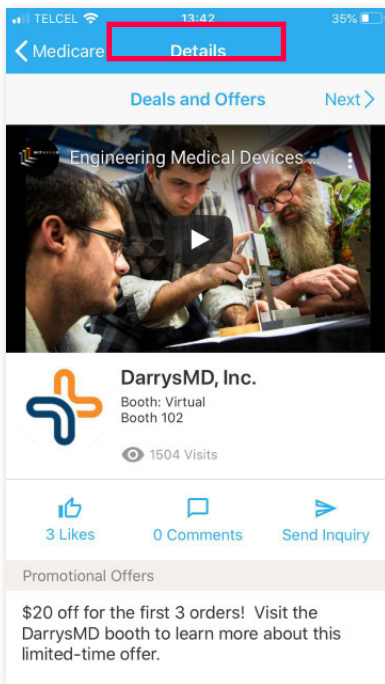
TELCEL 13:42 35%

Medicare Details

Deals and Offers Next

Engineering Medical Devices ...

DarrysMD, Inc.
Booth: Virtual
Booth 102

1504 Visits

3 Likes 0 Comments Send Inquiry

Promotional Offers

$20 off for the first 3 orders! Visit the DarrysMD booth to learn more about this limited-time offer.